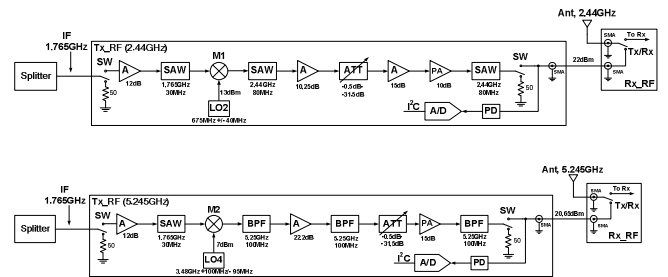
Ant, 2.44GHz

IF 1.765GHz

Tx_RF (2.44GHz)

Splitter

SW

50

A

12dB

SAW

1.765GHz 30MHz

M1

13dBm

LO2

675MHz+/-40MHz

SAW

2.44GHz 80MHz

A

10.25dB

ATT

-0.5dB -31.5dB

A

15dB

PA

10dB

SAW

2.44GHz 80MHz

SW

50

SMA

22dBm

SMA

To Rx

Tx/Rx

SMA

Rx_RF

$I^2C$

A/D

PD

Ant, 5.245GHz

IF 1.765GHz

Tx_RF (5.245GHz)

Splitter

SW

50

A

12dB

SAW

1.765GHz 30MHz

M2

7dBm

LO4

3.48GHz+100MHz/-90MHz

BPF

5.25GHz 100MHz

A

22.2dB

BPF

5.25GHz 100MHz

ATT

-0.5dB -31.5dB

PA

13dB

BPF

5.25GHz 100MHz

SW

50

SMA

20.65dBm

SMA

To Rx

Tx/Rx

SMA

Rx_RF

$I^2C$

A/D

PD